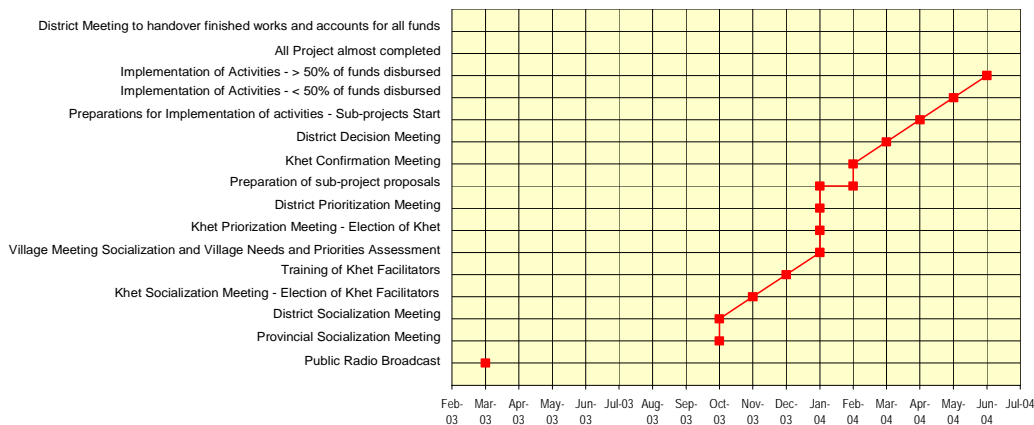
District Meeting to handover finished works and accounts for all funds
All Project almost completed
Implementation of Activities - > 50% of funds disbursed
Implementation of Activities - < 50% of funds disbursed
Preparations for Implementation of activities - Sub-projects Start
District Decision Meeting
Khet Confirmation Meeting
Preparation of sub-project proposals
District Prioritization Meeting
Khet Priorization Meeting - Election of Khet
Village Meeting Socialization and Village Needs and Priorities Assessment
Training of Khet Facilitators
Khet Socialization Meeting - Election of Khet Facilitators
District Socialization Meeting
Provincial Socialization Meeting
Public Radio Broadcast

Feb-03 Mar-03 Apr-03 May-03 Jun-03 Jul-03 Aug-03 Sep-03 Oct-03 Nov-03 Dec-03 Jan-04 Feb-04 Mar-04 Apr-04 May-04 Jun-04 Jul-04